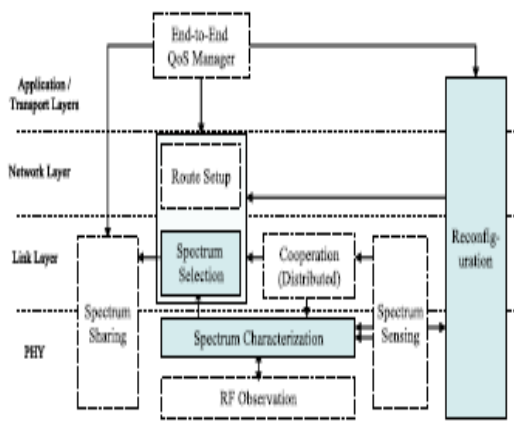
End-to-End QoS Manager

Application / Transport Layers

Network Layer

Route Setup

Link Layer

Spectrum Selection

Cooperation (Distributed)

Reconfiguration

Spectrum Sharing

Spectrum Sensing

PHY

Spectrum Characterization

RF Observation